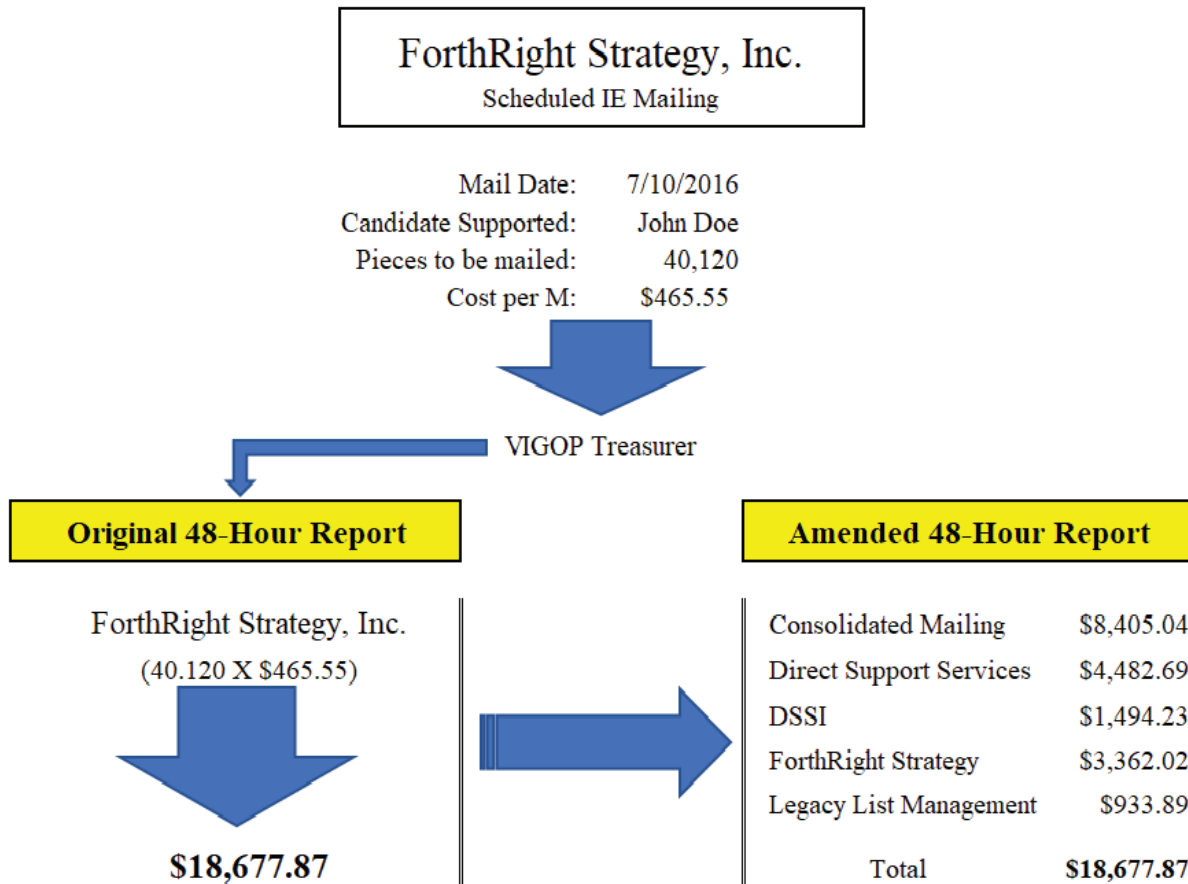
ForthRight Strategy, Inc.
Scheduled IE Mailing

| | |
|---|---|
| Mail Date: | 7/10/2016 |
| Candidate Supported: | John Doe |
| Pieces to be mailed: | 40,120 |
| Cost per M: | $465.55 |

VIGOP Treasurer

**Original 48-Hour Report**

ForthRight Strategy, Inc.
(40.120 X $465.55)

**$18,677.87**

**Amended 48-Hour Report**

| | |
|---|---|
| Consolidated Mailing | $8,405.04 |
| Direct Support Services | $4,482.69 |
| DSSI | $1,494.23 |
| ForthRight Strategy | $3,362.02 |
| Legacy List Management | $933.89 |
| Total | **$18,677.87** |